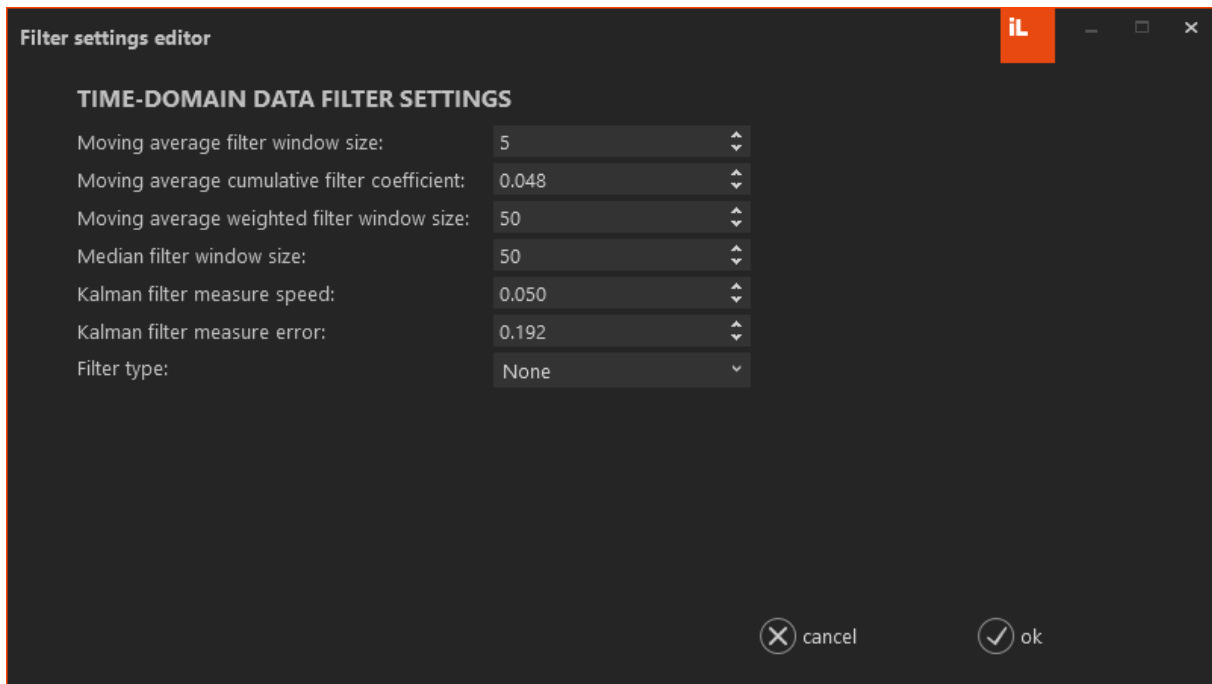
Filter settings editor

iL

TIME-DOMAIN DATA FILTER SETTINGS

Moving average filter window size: 5

Moving average cumulative filter coefficient: 0.048

Moving average weighted filter window size: 50

Median filter window size: 50

Kalman filter measure speed: 0.050

Kalman filter measure error: 0.192

Filter type: None

cancel

ok